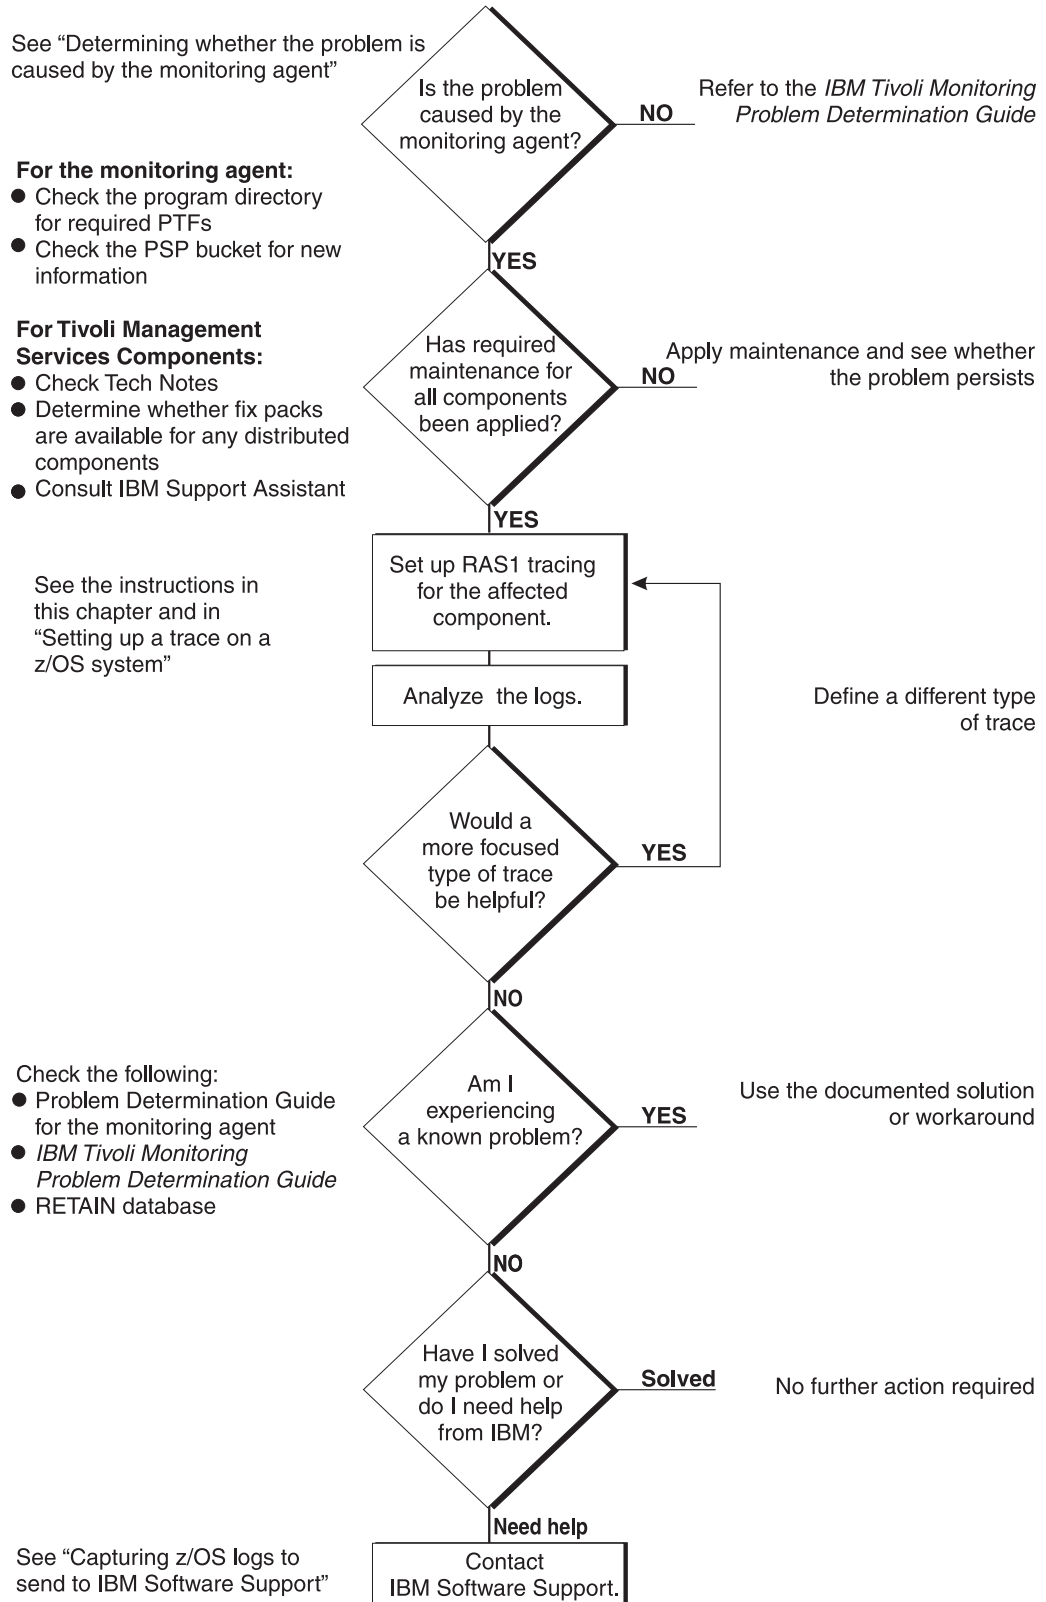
See “Determining whether the problem is caused by the monitoring agent”

Is the problem caused by the monitoring agent?

NO

Refer to the *IBM Tivoli Monitoring Problem Determination Guide*

For the monitoring agent:
● Check the program directory for required PTFs
● Check the PSP bucket for new information

YES

For Tivoli Management Services Components:
● Check Tech Notes
● Determine whether fix packs are available for any distributed components
● Consult IBM Support Assistant

Has required maintenance for all components been applied?

NO

Apply maintenance and see whether the problem persists

YES

See the instructions in this chapter and in “Setting up a trace on a z/OS system”

Set up RAS1 tracing for the affected component.

Analyze the logs.

Define a different type of trace

Would a more focused type of trace be helpful?

YES

NO

Check the following:
● Problem Determination Guide for the monitoring agent
● *IBM Tivoli Monitoring Problem Determination Guide*
● RETAIN database

Am I experiencing a known problem?

YES

Use the documented solution or workaround

NO

Have I solved my problem or do I need help from IBM?

Solved

No further action required

Need help

See “Capturing z/OS logs to send to IBM Software Support”

Contact IBM Software Support.